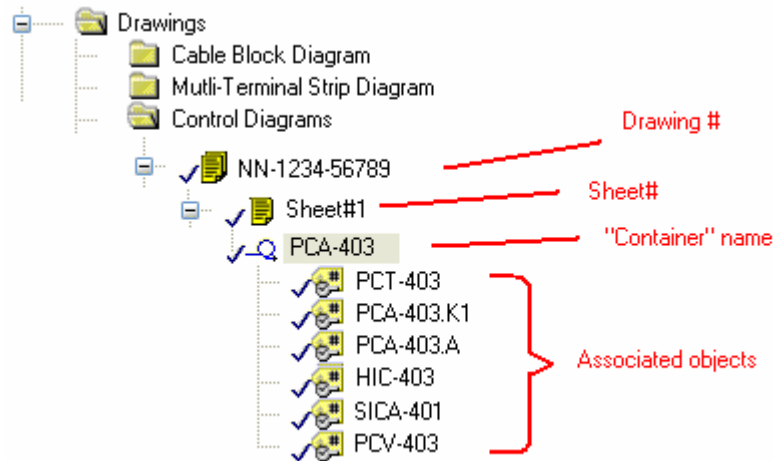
Drawings
Cable Block Diagram
Mutli-Terminal Strip Diagram
Control Diagrams
Drawing #
NN-1234-56789
Sheet#
Sheet#1
"Container" name
PCA-403
PCT-403
PCA-403.K1
PCA-403.A
Associated objects
HIC-403
SICA-401
PCV-403